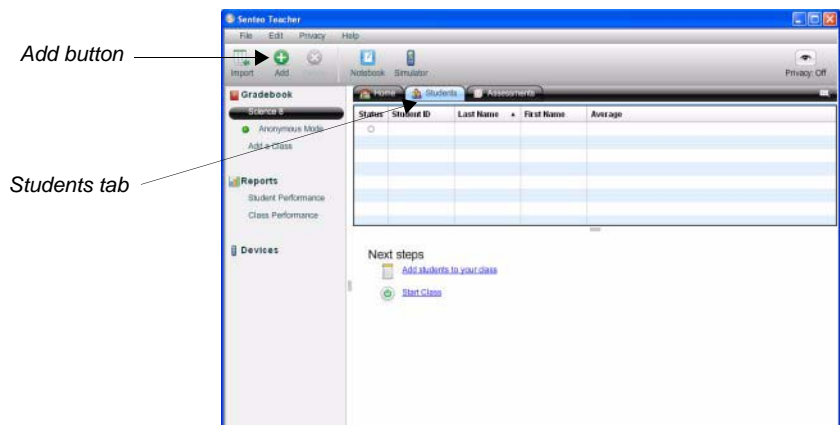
Add button

Students tab

Senteo Teacher

File Edit Privacy Help

Import Add Delete Notebook Simulator Privacy Off

Gradebook

Science 8

Anonymous Mode

Add a Class

Reports

Student Performance

Class Performance

Devices

Home Students Assessments

| Status | Student ID | Last Name | First Name | Average |
|---|---|---|---|---|
| | | | | |

Next steps

Add students to your class

Start Class